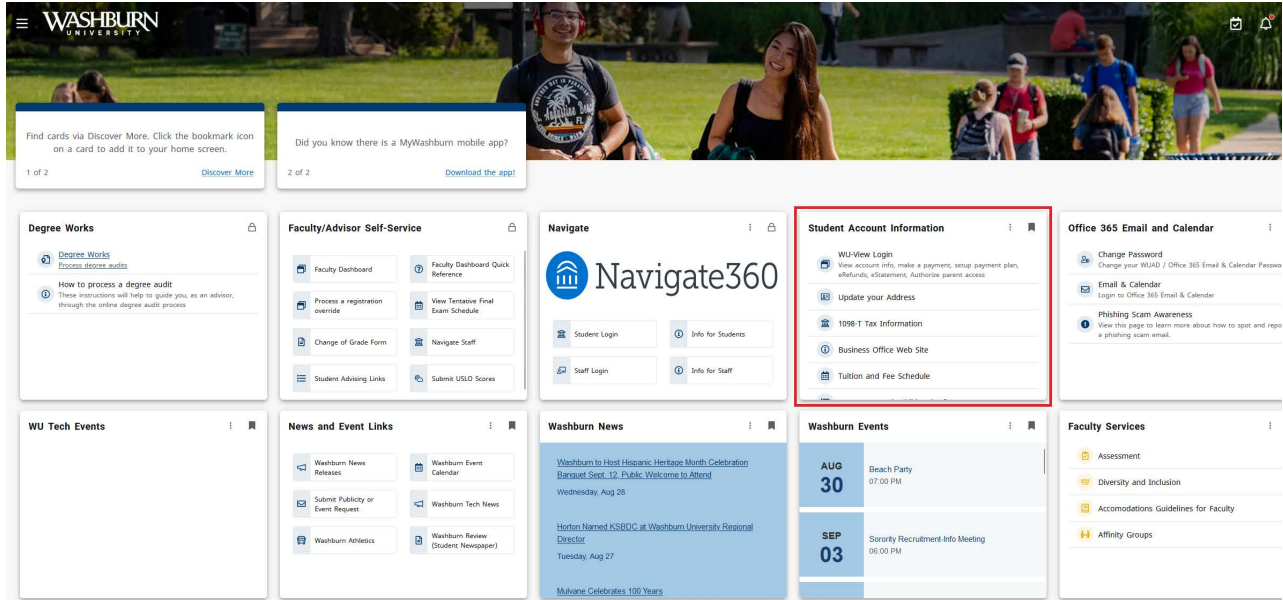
WASHBURN UNIVERSITY

Find cards via Discover More. Click the bookmark icon on a card to add it to your home screen.
1 of 2
Discover More

Did you know there is a MyWashburn mobile app?
2 of 2
Download the app!

Degree Works
Degree Works
Process degree audits
How to process a degree audit
These instructions will help to guide you, as an advisor, through the online degree audit process

Faculty/Advisor Self-Service
Faculty Dashboard
Faculty Dashboard Quick Reference
Process a registration override
View Tentative Final Exam Schedule
Change of Grade Form
Navigate Staff
Student Advising Links
Submit USLO Scores

Navigate
Navigate360
Student Login
Info for Students
Staff Login
Info for Staff

Student Account Information
WU-View Login
View account info, make a payment, setup payment plan, eRefunds, eStatement, Authorize parent access
Update your Address
1098-T Tax Information
Business Office Web Site
Tuition and Fee Schedule

Office 365 Email and Calendar
Change Password
Change your WUAD / Office 365 Email & Calendar Passwo
Email & Calendar
Login to Office 365 Email & Calendar
Phishing Scam Awareness
View this page to learn more about how to spot and repo a phishing scam email.

WU Tech Events

News and Event Links
Washburn News Releases
Washburn Event Calendar
Submit Publicity or Event Request
Washburn Tech News
Washburn Athletics
Washburn Review (Student Newspaper)

Washburn News
Washburn to Host Hispanic Heritage Month Celebration Banquet Sept. 12, Public Welcome to Attend
Wednesday, Aug 28
Horton Named KSBDC at Washburn University Regional Director
Tuesday, Aug 27
Mulvane Celebrates 100 Years

Washburn Events
AUG 30
Beach Party
07:00 PM
SEP 03
Sorority Recruitment-Info Meeting
06:00 PM

Faculty Services
Assessment
Diversity and Inclusion
Accomodations Guidelines for Faculty
Affinity Groups